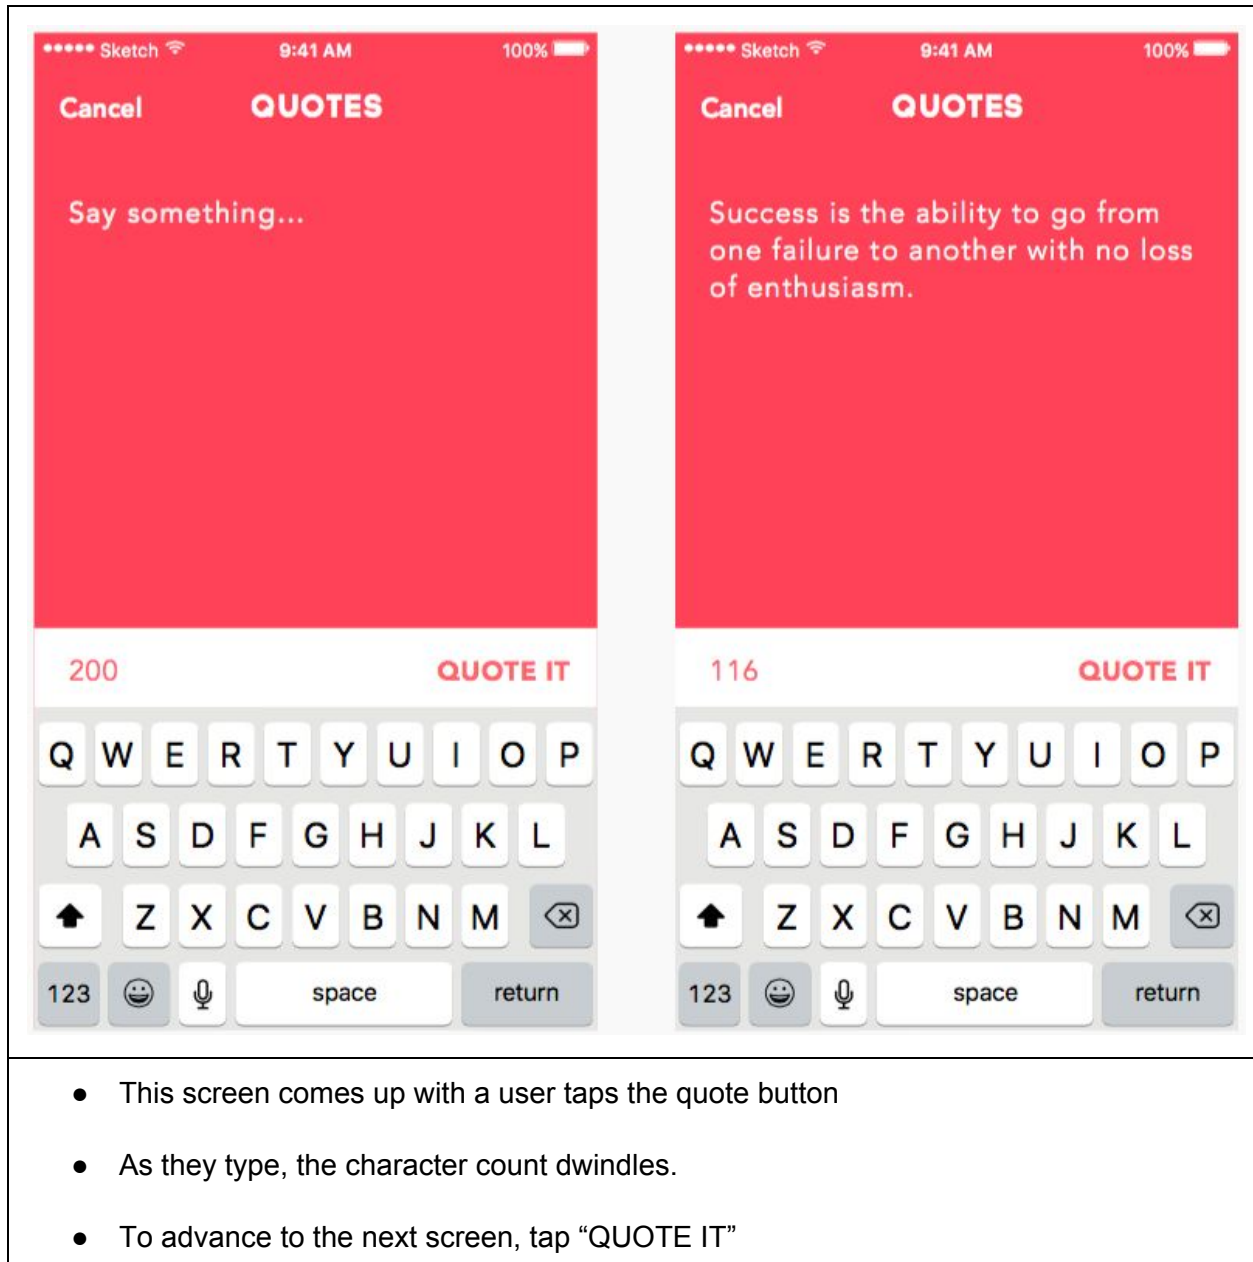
••••• Sketch 9:41 AM 100%

Cancel QUOTES

Say something...

200 QUOTE IT

Q W E R T Y U I O P
A S D F G H J K L
Z X C V B N M
123 space return

••••• Sketch 9:41 AM 100%

Cancel QUOTES

Success is the ability to go from one failure to another with no loss of enthusiasm.

116 QUOTE IT

Q W E R T Y U I O P
A S D F G H J K L
Z X C V B N M
123 space return

● This screen comes up with a user taps the quote button

● As they type, the character count dwindles.

● To advance to the next screen, tap “QUOTE IT”